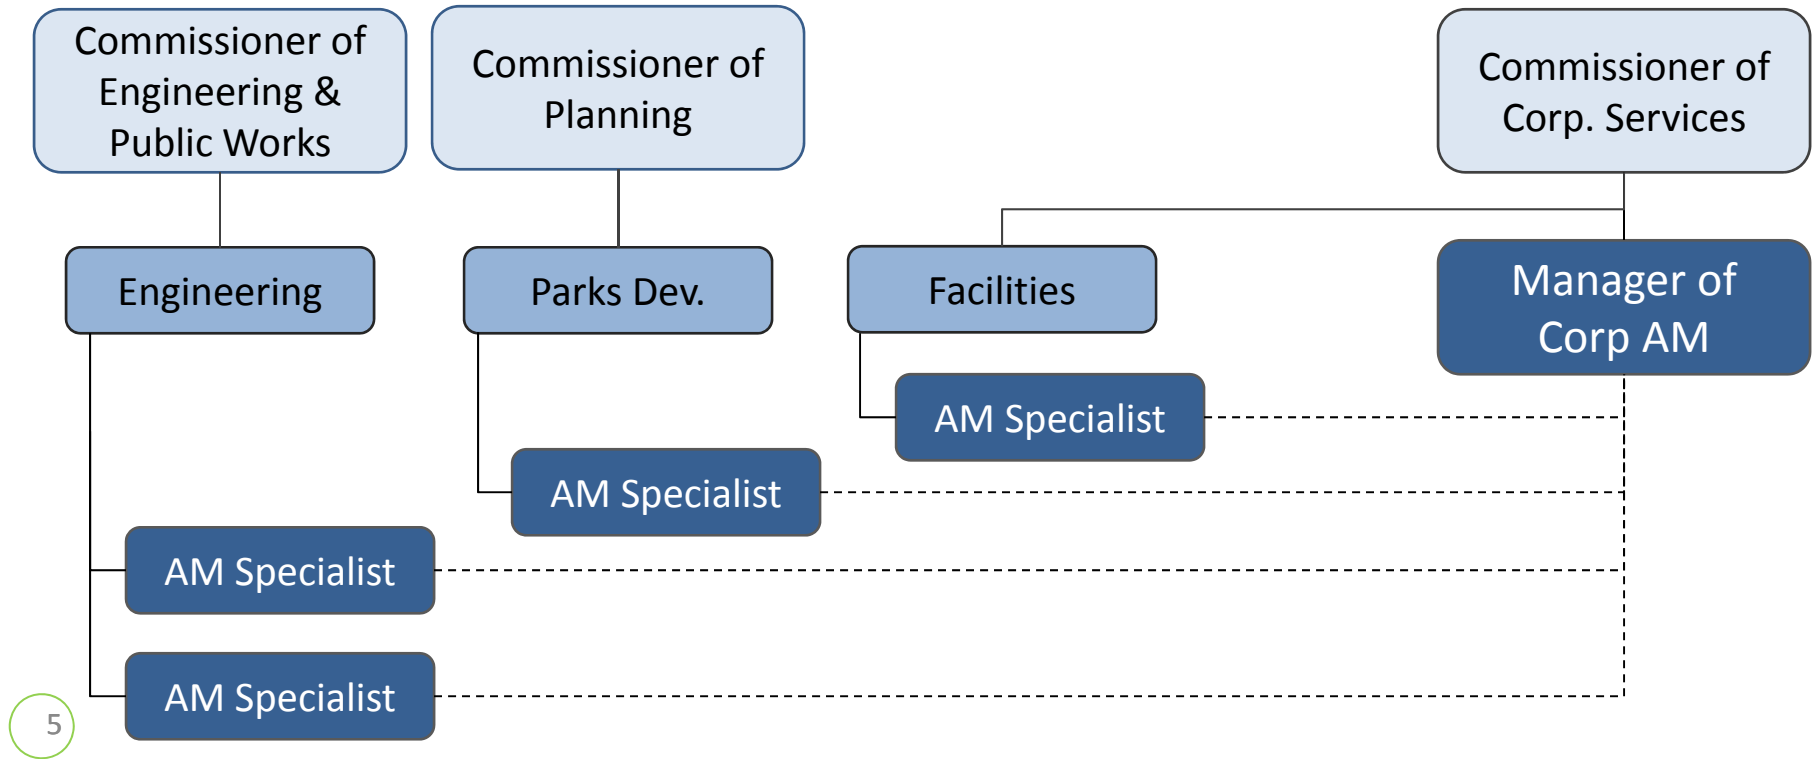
Commissioner of Engineering & Public Works

Commissioner of Planning

Commissioner of Corp. Services

Engineering

Parks Dev.

Facilities

Manager of Corp AM

AM Specialist

AM Specialist

AM Specialist

AM Specialist

5